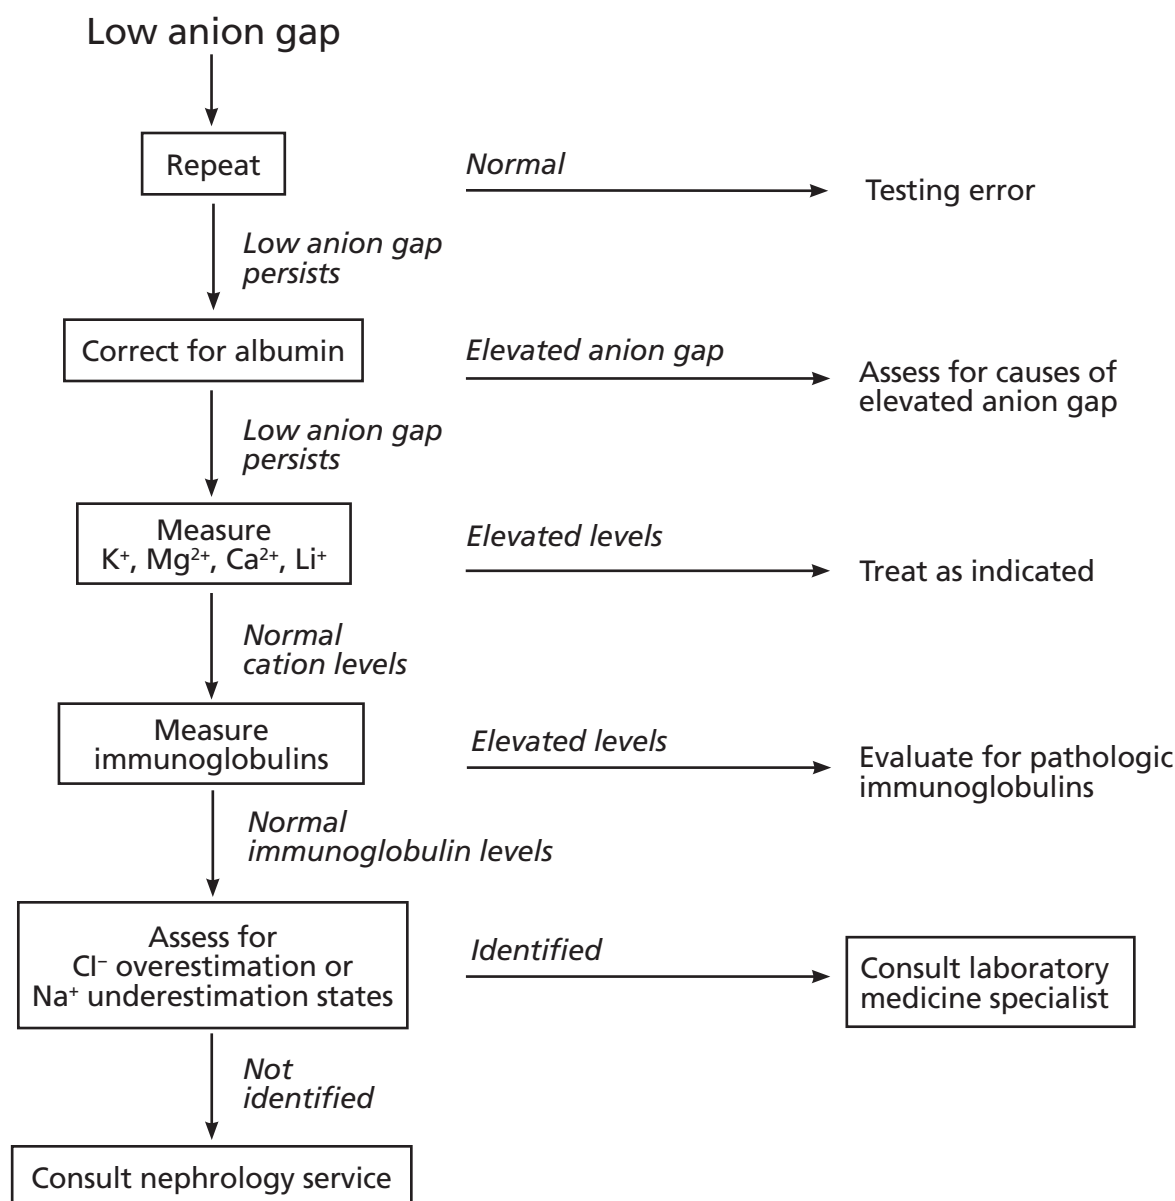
Low anion gap

Repeat

Normal

Testing error

Low anion gap persists

Correct for albumin

Elevated anion gap

Assess for causes of elevated anion gap

Low anion gap persists

Measure $K^+$, $Mg^{2+}$, $Ca^{2+}$, $Li^+$

Elevated levels

Treat as indicated

Normal cation levels

Measure immunoglobulins

Elevated levels

Evaluate for pathologic immunoglobulins

Normal immunoglobulin levels

Assess for $Cl^-$ overestimation or $Na^+$ underestimation states

Identified

Consult laboratory medicine specialist

Not identified

Consult nephrology service